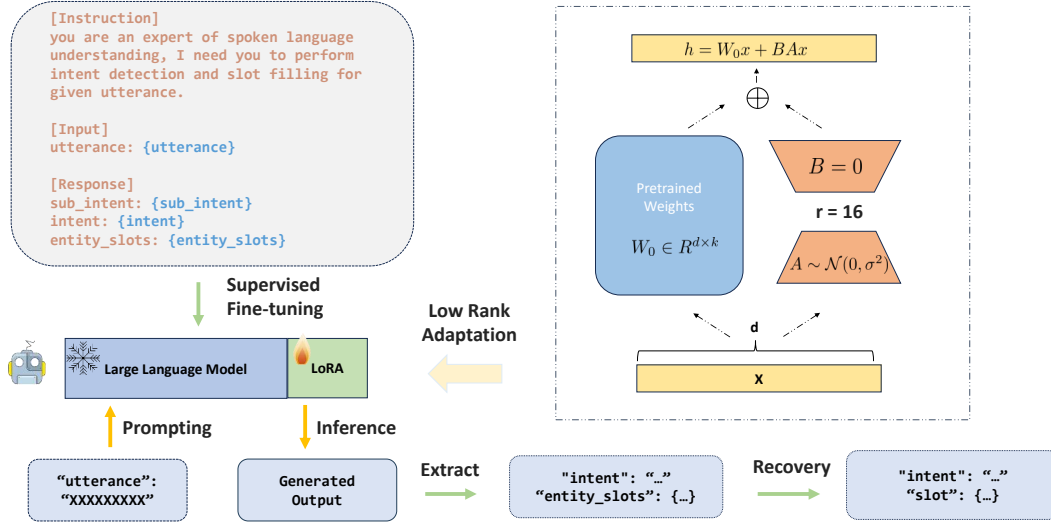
[Instruction]
you are an expert of spoken language understanding, I need you to perform intent detection and slot filling for given utterance.

[Input]
utterance: {utterance}

[Response]
sub_intent: {sub_intent}
intent: {intent}
entity_slots: {entity_slots}

Supervised Fine-tuning

Low Rank Adaptation

Large Language Model

LoRA

Prompting

Inference

"utterance": "XXXXXXXXX"

Generated Output

Extract

"intent": "…"
"entity_slots": {…}

Recovery

"intent": "…"
"slot": {…}

$h = W_0x + BAx$

$\oplus$

Pretrained Weights

$W_0 \in R^{d \times k}$

$B = 0$

r = 16

$A \sim \mathcal{N}(0, \sigma^2)$

d

x